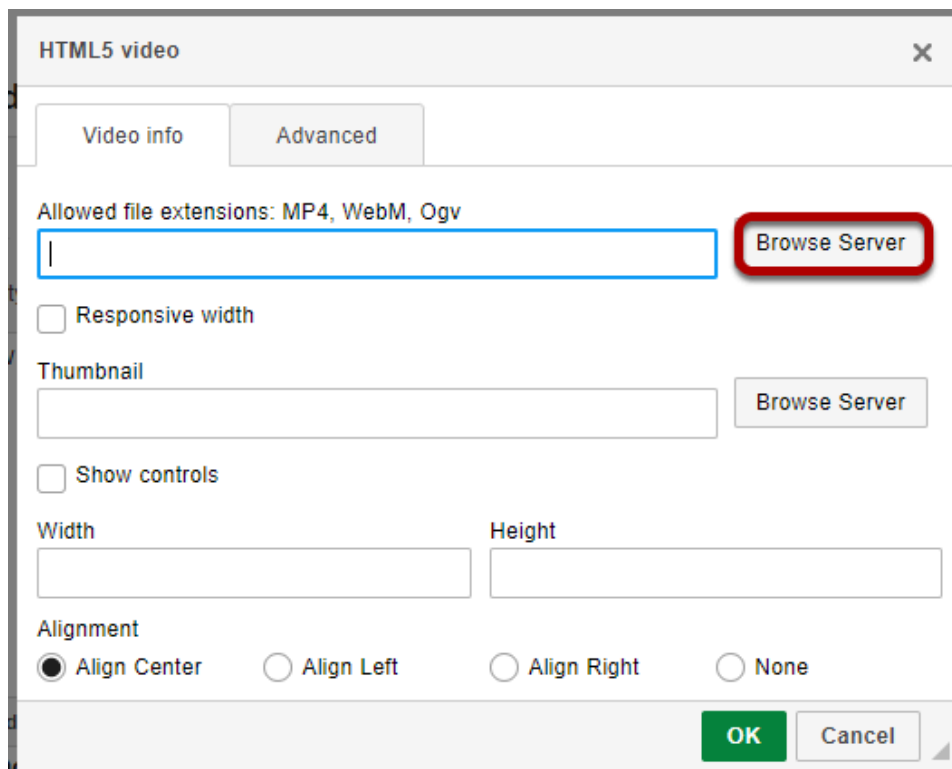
HTML5 video ×

Video info | Advanced

Allowed file extensions: MP4, WebM, Ogv

Browse Server

Responsive width

Thumbnail

Browse Server

Show controls

Width

Height

Alignment

Align Center Align Left Align Right None

OK Cancel